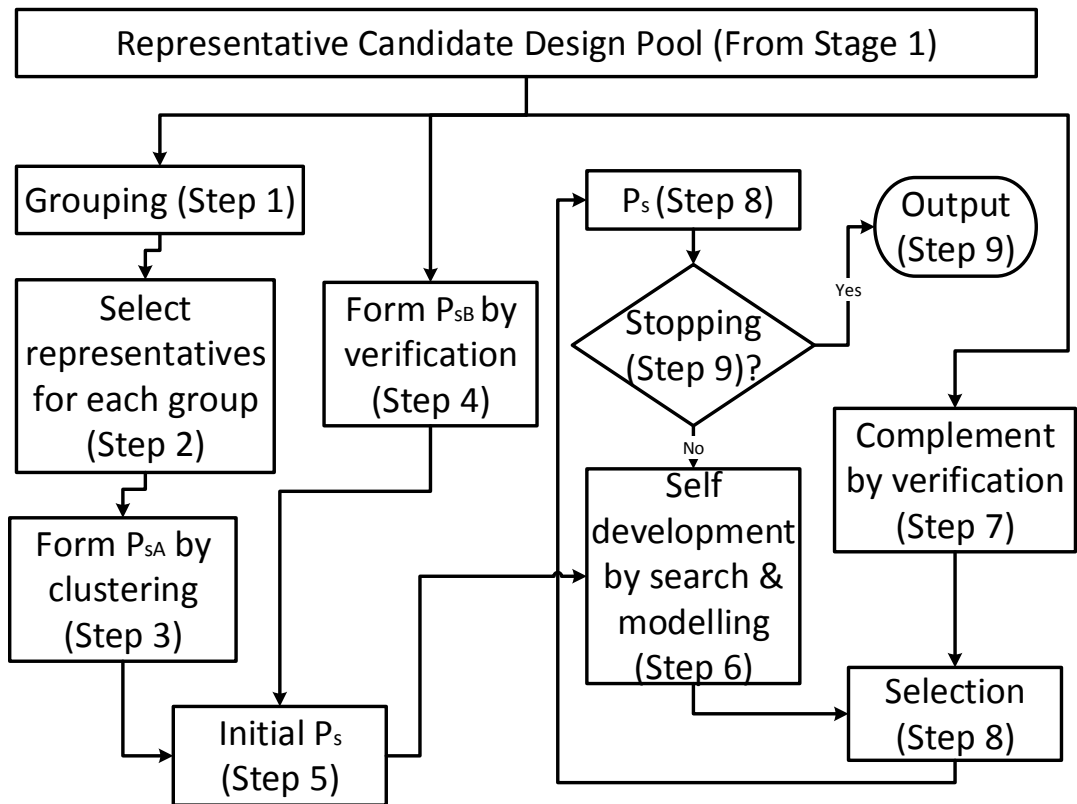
Representative Candidate Design Pool (From Stage 1)

Grouping (Step 1)

Select representatives for each group (Step 2)

Form $P_{sA}$ by clustering (Step 3)

Form $P_{sB}$ by verification (Step 4)

Initial $P_s$ (Step 5)

$P_s$ (Step 8)

Stopping (Step 9)?

Yes

No

Output (Step 9)

Self development by search & modelling (Step 6)

Complement by verification (Step 7)

Selection (Step 8)